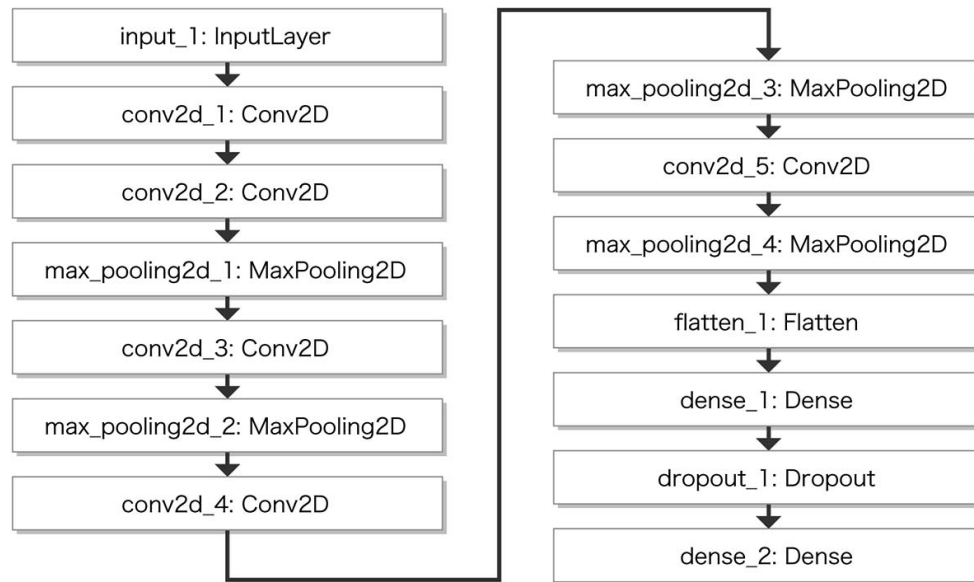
input_1: InputLayer

conv2d_1: Conv2D

conv2d_2: Conv2D

max_pooling2d_1: MaxPooling2D

conv2d_3: Conv2D

max_pooling2d_2: MaxPooling2D

conv2d_4: Conv2D

max_pooling2d_3: MaxPooling2D

conv2d_5: Conv2D

max_pooling2d_4: MaxPooling2D

flatten_1: Flatten

dense_1: Dense

dropout_1: Dropout

dense_2: Dense